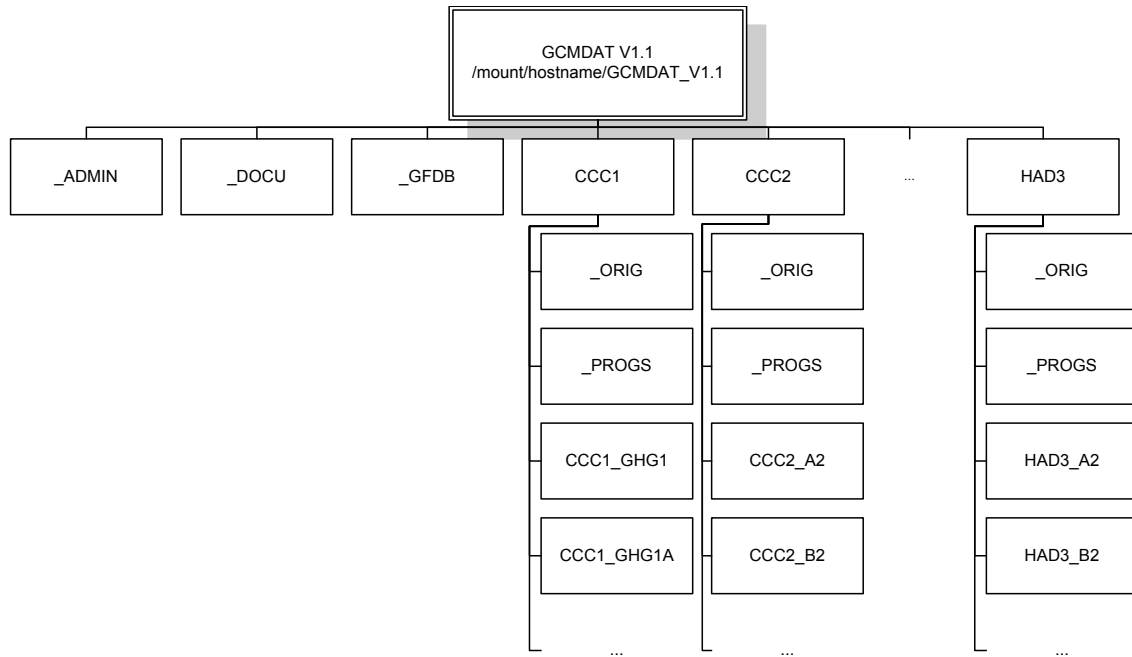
GCMDAT V1.1
/mount/hostname/GCMDAT_V1.1

_ADMIN

_DOCU

_GFDB

CCC1

_ORIG

_PROGS

CCC1_GHG1

CCC1_GHG1A

...

CCC2

_ORIG

_PROGS

CCC2_A2

CCC2_B2

...

...

HAD3

_ORIG

_PROGS

HAD3_A2

HAD3_B2

...